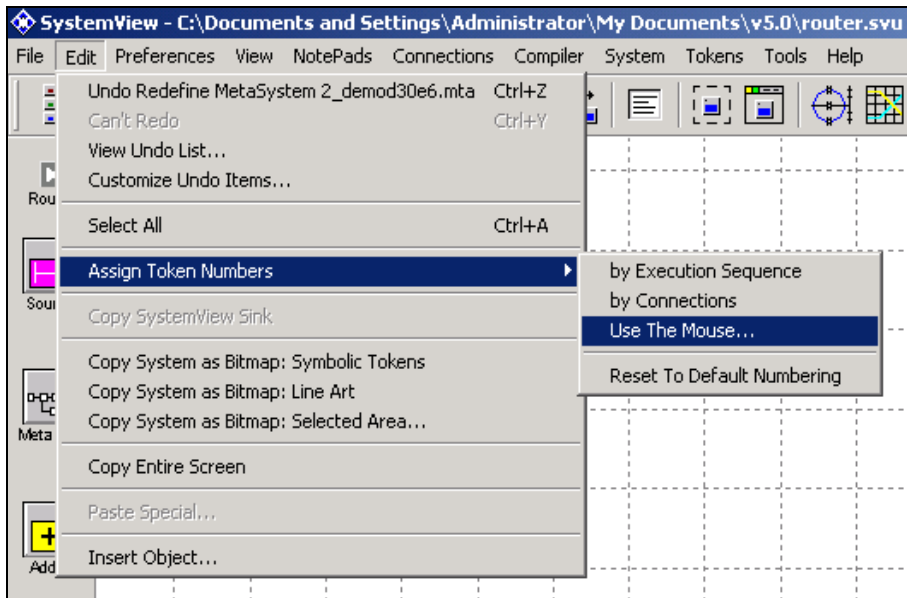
SystemView - C:\Documents and Settings\Administrator\My Documents\v5.0\router.svu

File Edit Preferences View NotePads Connections Compiler System Tokens Tools Help

Undo Redefine MetaSystem 2_demod30e6.mta Ctrl+Z
Can't Redo Ctrl+Y
View Undo List...
Customize Undo Items...
Select All Ctrl+A
Assign Token Numbers
Copy SystemView Sink
Copy System as Bitmap: Symbolic Tokens
Copy System as Bitmap: Line Art
Copy System as Bitmap: Selected Area...
Copy Entire Screen
Paste Special...
Insert Object...

by Execution Sequence
by Connections
Use The Mouse...
Reset To Default Numbering

Rou
Sou
Meta
Add